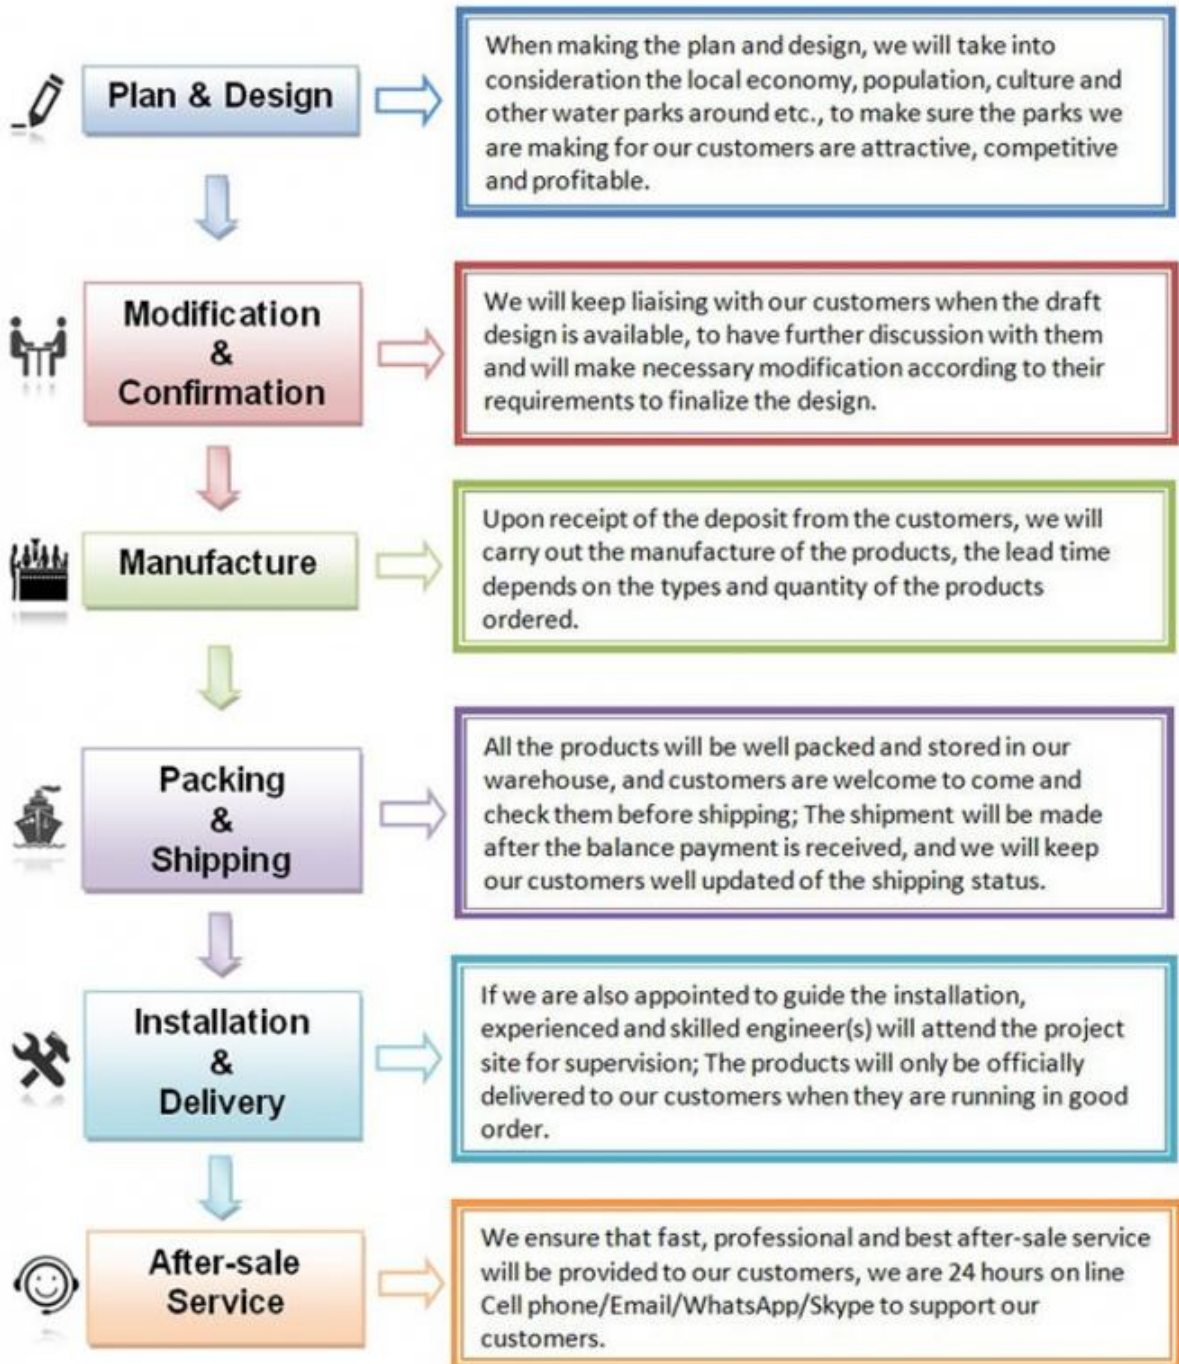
Plan & Design

When making the plan and design, we will take into consideration the local economy, population, culture and other water parks around etc., to make sure the parks we are making for our customers are attractive, competitive and profitable.

Modification & Confirmation

We will keep liaising with our customers when the draft design is available, to have further discussion with them and will make necessary modification according to their requirements to finalize the design.

Manufacture

Upon receipt of the deposit from the customers, we will carry out the manufacture of the products, the lead time depends on the types and quantity of the products ordered.

Packing & Shipping

All the products will be well packed and stored in our warehouse, and customers are welcome to come and check them before shipping; The shipment will be made after the balance payment is received, and we will keep our customers well updated of the shipping status.

Installation & Delivery

If we are also appointed to guide the installation, experienced and skilled engineer(s) will attend the project site for supervision; The products will only be officially delivered to our customers when they are running in good order.

After-sale Service

We ensure that fast, professional and best after-sale service will be provided to our customers, we are 24 hours on line Cell phone/Email/WhatsApp/Skype to support our customers.